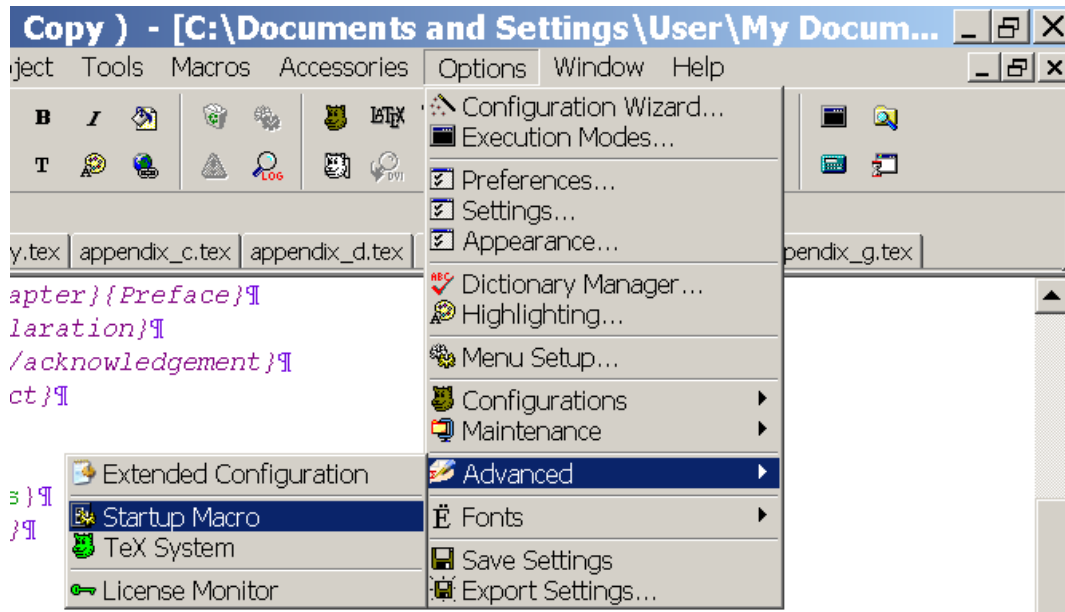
Copy ) - [C:\Documents and Settings\User\My Docum...

ject Tools Macros Accessories Options Window Help

B I T

LaTeX

DVI

LOG

y.tex | appendix_c.tex | appendix_d.tex | pendix_g.tex

apter}{Preface}¶
laration}¶
/acknowledgement}¶
ct}¶

s}¶
}¶

Configuration Wizard...
Execution Modes...
Preferences...
Settings...
Appearance...
Dictionary Manager...
Highlighting...
Menu Setup...
Configurations
Maintenance
Advanced
Fonts
Save Settings
Export Settings...

Extended Configuration
Startup Macro
TeX System
License Monitor